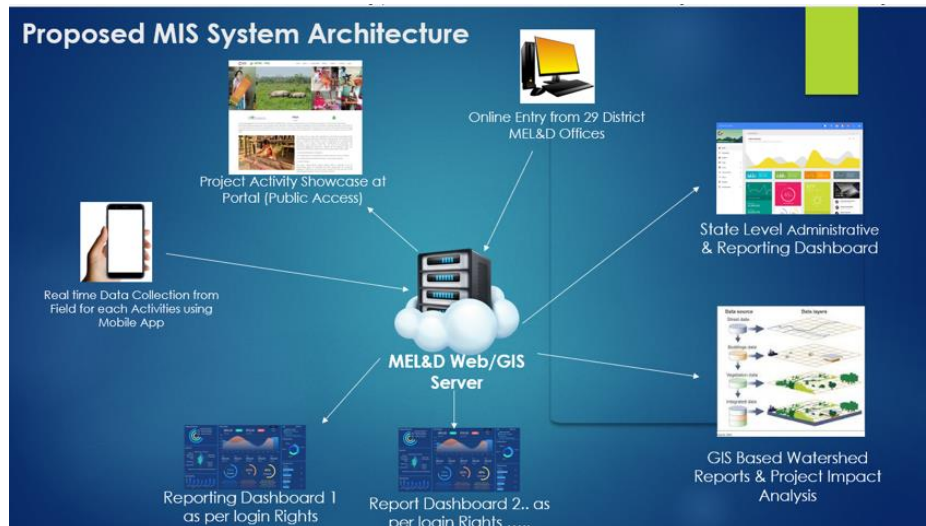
Proposed MIS System Architecture

Online Entry from 29 District MEL&D Offices

Project Activity Showcase at Portal (Public Access)

State Level Administrative & Reporting Dashboard

Real time Data Collection from Field for each Activities using Mobile App

MEL&D Web/GIS Server

Data source

Data layers

Street data

Buildings data

Vegetation data

Integrated data

GIS Based Watershed Reports & Project Impact Analysis

Reporting Dashboard 1 as per login Rights

Report Dashboard 2.. as per login Rights .....